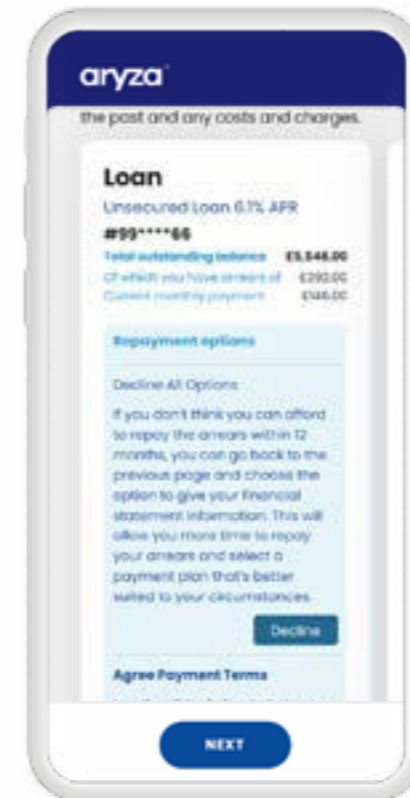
aryza

the post and any costs and charges.

Loan

Unsecured Loan 6.1% APR

#99\*\*\*\*66

| | |
|---|---|
| Total outstanding balance | £5,546.00 |
| Of which you have arrears of | £290.00 |
| Current monthly payment | £146.00 |

Repayment options

Decline All Options

If you don't think you can afford to repay the arrears within 12 months, you can go back to the previous page and choose the option to give your financial statement information. This will allow you more time to repay your arrears and select a payment plan that's better suited to your circumstances.

Decline

Agree Payment Terms

NEXT